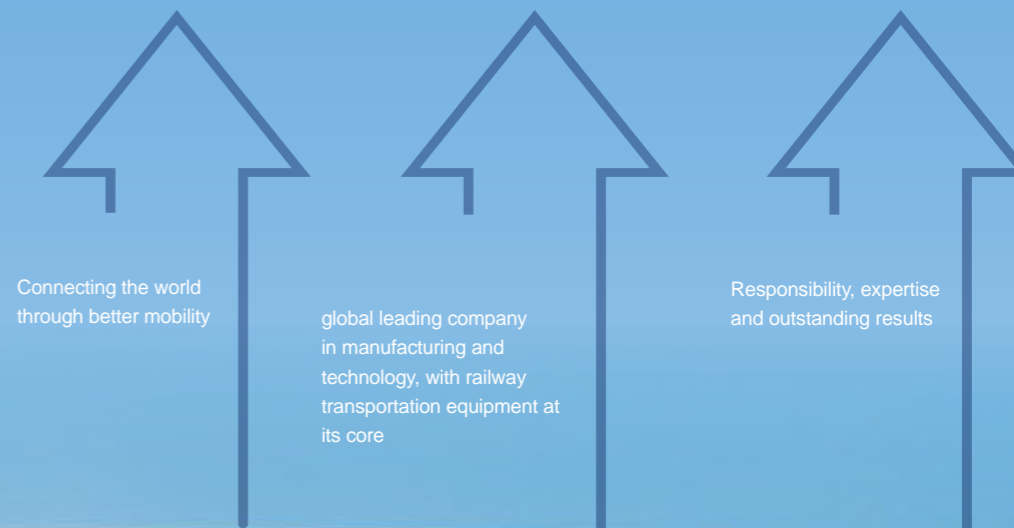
Connecting the world through better mobility

global leading company in manufacturing and technology, with railway transportation equipment at its core

Responsibility, expertise and outstanding results